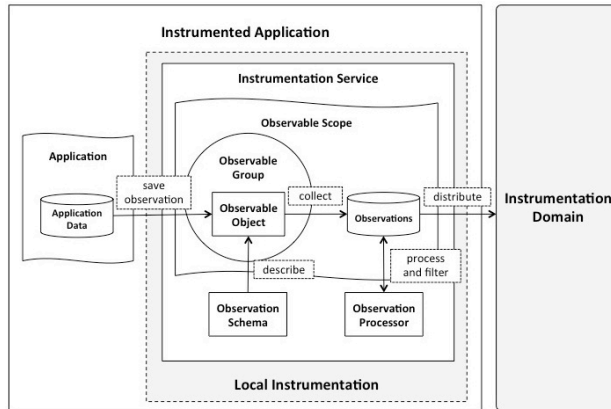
Instrumented Application

Instrumentation Service

Observable Scope

Application

Application Data

save observation

Observable Group

Observable Object

collect

Observations

distribute

Instrumentation Domain

describe

process and filter

Observation Schema

Observation Processor

Local Instrumentation